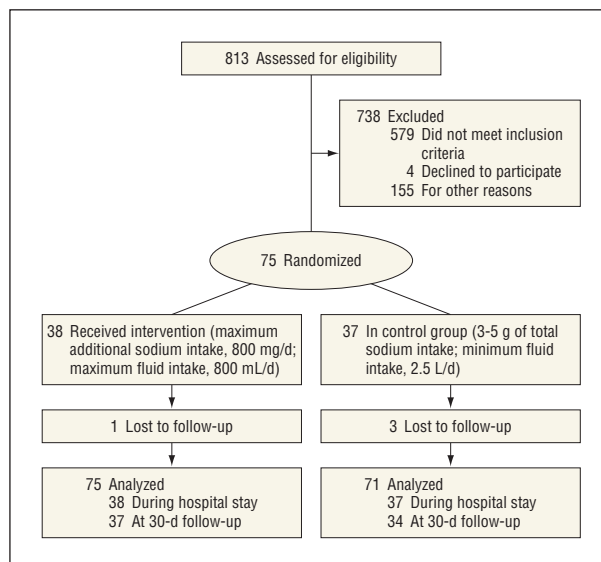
813 Assessed for eligibility

738 Excluded
579 Did not meet inclusion criteria
4 Declined to participate
155 For other reasons

75 Randomized

38 Received intervention (maximum additional sodium intake, 800 mg/d; maximum fluid intake, 800 mL/d)

37 In control group (3-5 g of total sodium intake; minimum fluid intake, 2.5 L/d)

1 Lost to follow-up

3 Lost to follow-up

75 Analyzed
38 During hospital stay
37 At 30-d follow-up

71 Analyzed
37 During hospital stay
34 At 30-d follow-up